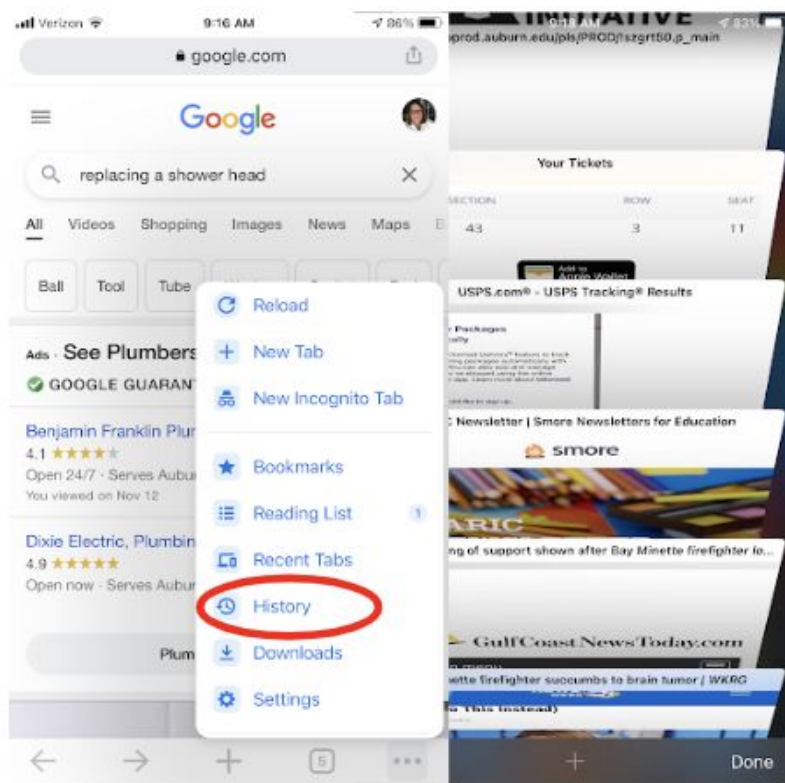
Verizon 9:16 AM 86%

google.com

Google

replacing a shower head

All Videos Shopping Images News Maps

Ball Tool Tube

Ads · See Plumbers

GOOGLE GUARANT

Benjamin Franklin Plur
4.1 ★★★★
Open 24/7 · Serves Aubur
You viewed on Nov 12

Dixie Electric, Plumbin
4.9 ★★★★★
Open now · Serves Aubur

Plum

Reload
New Tab
New Incognito Tab
Bookmarks
Reading List 1
Recent Tabs
History
Downloads
Settings

5

INITIATIVE
9:18 AM 83%
prod.auburn.edu/pls/PROD/lszgrt50.p_main

Your Tickets
SECTION ROW SEAT
43 3 11

Add to Apple Wallet

USPS.com® - USPS Tracking® Results

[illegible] Packages

C Newsletter | Smore Newsletters for Education

smore

ng of support shown after Bay Minette firefighter lo...

GulfCoast NewsToday.com

ette firefighter succumbs to brain tumor | WKRG

(this instead)

+ Done